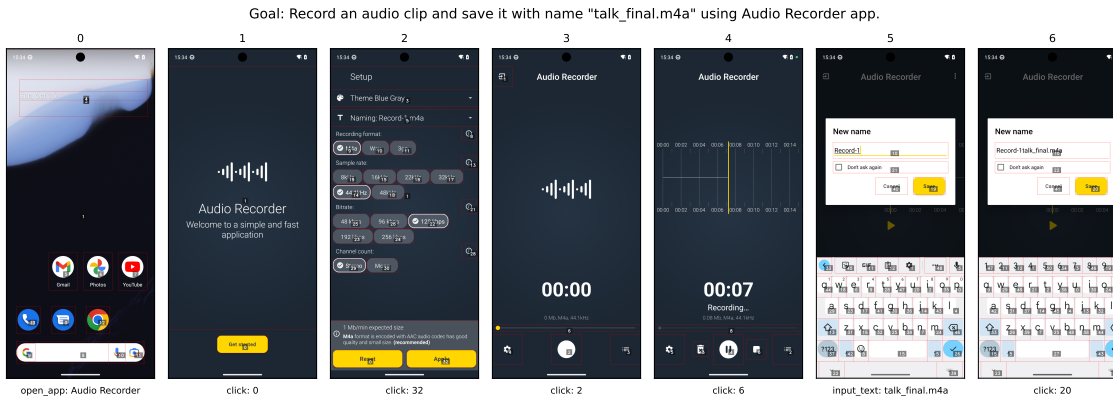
Goal: Record an audio clip and save it with name "talk_final.m4a" using Audio Recorder app.

0

15:34

Gmail Photos YouTube

open_app: Audio Recorder

1

15:34

Audio Recorder
Welcome to a simple and fast application

Get started

click: 0

2

15:34

Setup

Theme Blue Gray

Naming: Record-1.m4a

Recording format:

Sample rate:

Bitrate:

Channel count:

1 Mb/min expected size
M4a format is encoded with AAC audio codec has good quality and small size. (recommended)

Reset Apply

click: 32

3

15:34

Audio Recorder

00:00

0.06 Mb, M4a, 44.1kHz

click: 2

4

15:34

Audio Recorder

00:00 00:02 00:04 00:06 00:08 00:10 00:12 00:14

00:07
Recording...

0.06 Mb, M4a, 44.1kHz

click: 6

5

15:34

Audio Recorder

New name

Record-1

Don't ask again

Cancel Save

?123

input_text: talk_final.m4a

6

15:34

Audio Recorder

New name

Record-1talk_final.m4a

Don't ask again

Cancel Save

?123

click: 20